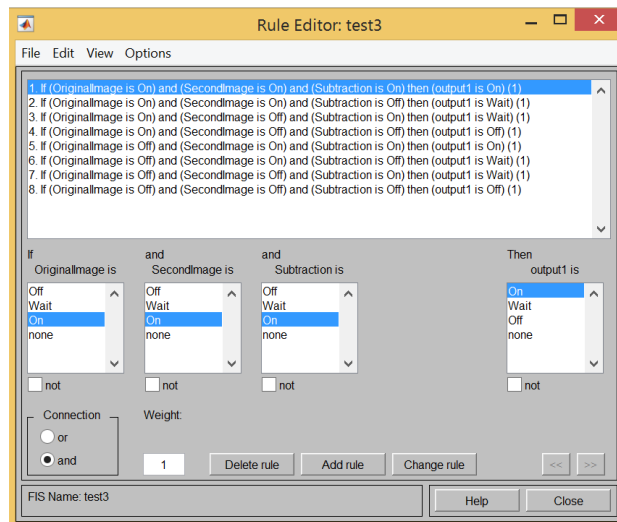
Rule Editor: test3

File Edit View Options

1. If (OriginalImage is On) and (SecondImage is On) and (Subtraction is On) then (output1 is On) (1)
2. If (OriginalImage is On) and (SecondImage is On) and (Subtraction is Off) then (output1 is Wait) (1)
3. If (OriginalImage is On) and (SecondImage is Off) and (Subtraction is On) then (output1 is Wait) (1)
4. If (OriginalImage is On) and (SecondImage is Off) and (Subtraction is Off) then (output1 is Off) (1)
5. If (OriginalImage is Off) and (SecondImage is On) and (Subtraction is On) then (output1 is On) (1)
6. If (OriginalImage is Off) and (SecondImage is On) and (Subtraction is Off) then (output1 is Wait) (1)
7. If (OriginalImage is Off) and (SecondImage is Off) and (Subtraction is On) then (output1 is Wait) (1)
8. If (OriginalImage is Off) and (SecondImage is Off) and (Subtraction is Off) then (output1 is Off) (1)

If
OriginalImage is
Off
Wait
On
none
not

and
SecondImage is
Off
Wait
On
none
not

and
Subtraction is
Off
Wait
On
none
not

Then
output1 is
On
Wait
Off
none
not

Connection
or
and

Weight:
1

Delete rule
Add rule
Change rule
<<
>>

FIS Name: test3

Help
Close